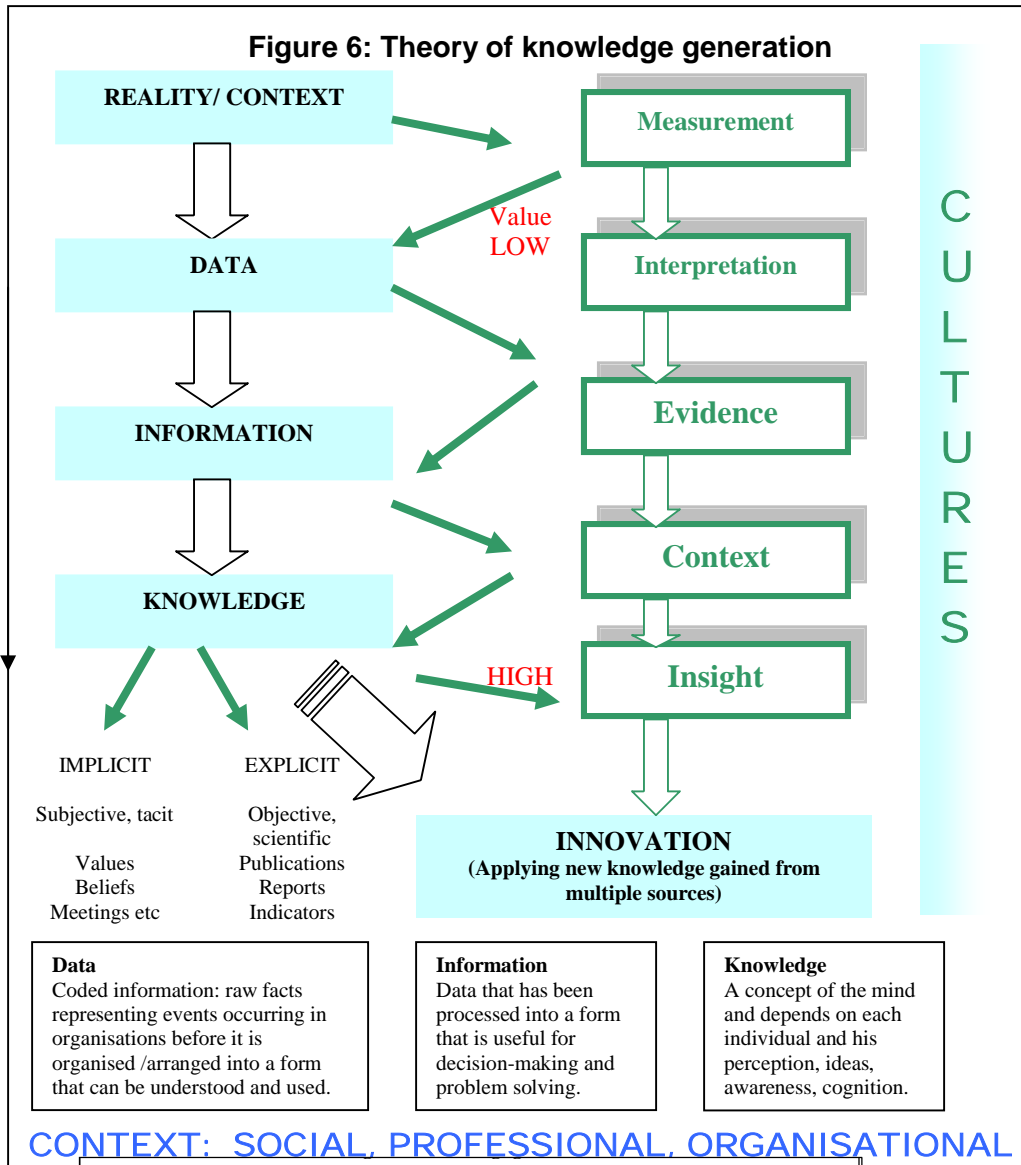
Figure 6: Theory of knowledge generation

REALITY/ CONTEXT

Measurement

Value LOW

DATA

Interpretation

Evidence

INFORMATION

Context

KNOWLEDGE

HIGH

Insight

C U L T U R E S

IMPLICIT

Subjective, tacit

Values
Beliefs
Meetings etc

EXPLICIT

Objective, scientific
Publications
Reports
Indicators

INNOVATION
(Applying new knowledge gained from multiple sources)

Data
Coded information: raw facts representing events occurring in organisations before it is organised /arranged into a form that can be understood and used.

Information
Data that has been processed into a form that is useful for decision-making and problem solving.

Knowledge
A concept of the mind and depends on each individual and his perception, ideas, awareness, cognition.

CONTEXT: SOCIAL, PROFESSIONAL, ORGANISATIONAL